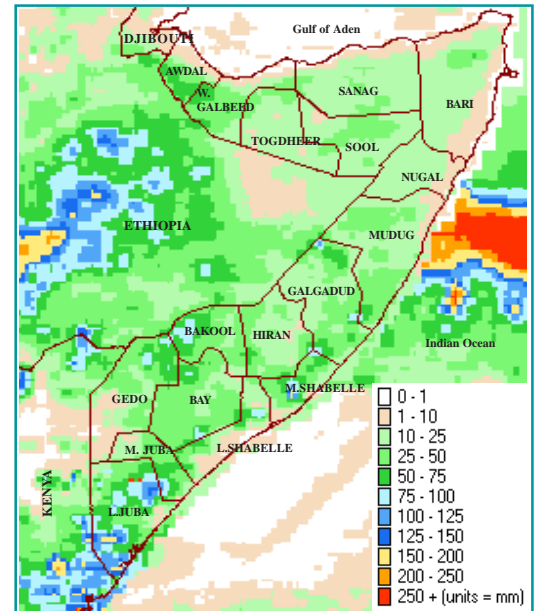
Gulf of Aden
DJIBOUTI
AWDAL
W. GALBEED
SANAG
BARI
TOGDHEER
SOOL
NUGAL
ETHIOPIA
MUDUG
GALGADUD
BAKOOL
HIRAN
Indian Ocean
M.SHABELLE
GEDO
BAY
M. JUBA
L.SHABELLE
KENYA
L.JUBA

0 - 1
1 - 10
10 - 25
25 - 50
50 - 75
75 - 100
100 - 125
125 - 150
150 - 200
200 - 250
250 + (units = mm)